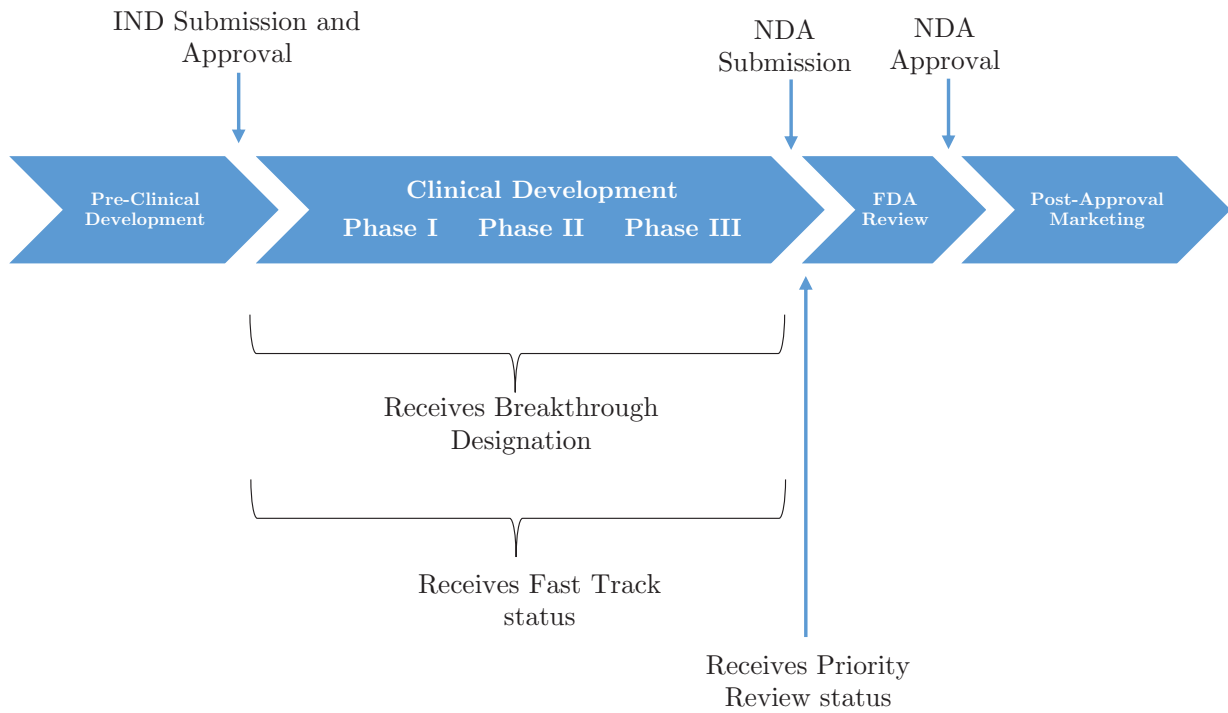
IND Submission and Approval

NDA Submission

NDA Approval

Pre-Clinical Development

Clinical Development
Phase I Phase II Phase III

FDA Review

Post-Approval Marketing

Receives Breakthrough Designation

Receives Fast Track status

Receives Priority Review status